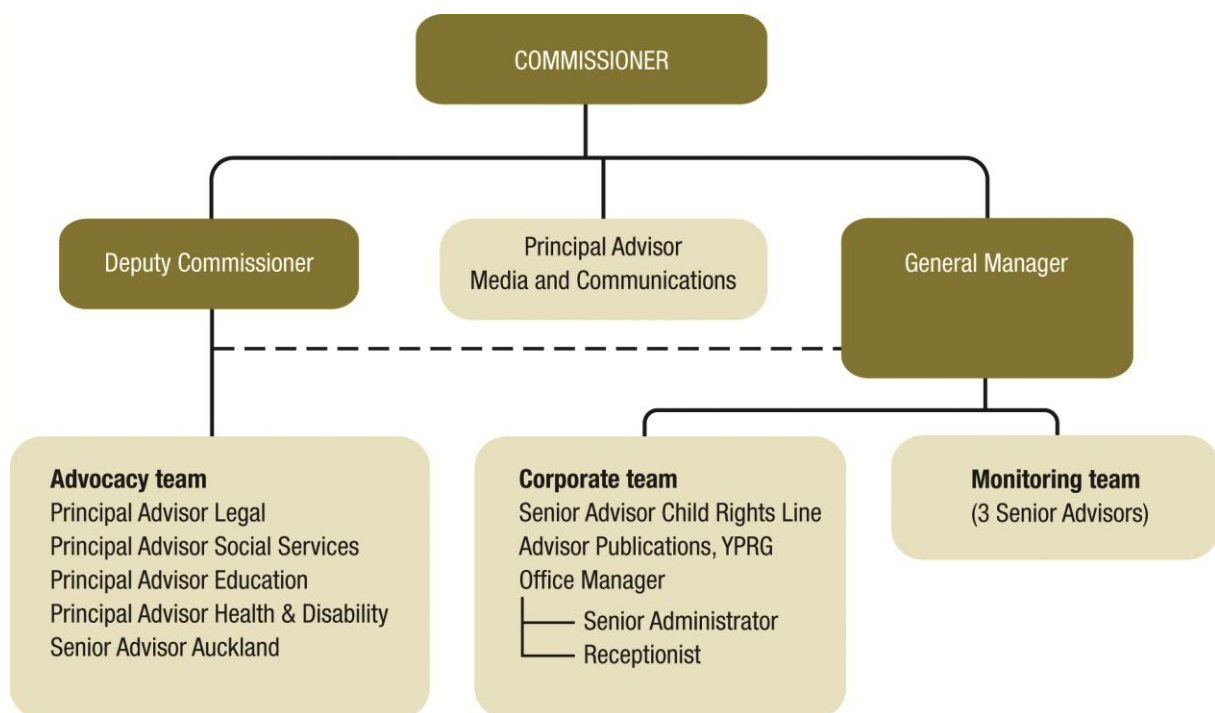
COMMISSIONER

Deputy Commissioner

Principal Advisor
Media and Communications

General Manager

**Advocacy team**
Principal Advisor Legal
Principal Advisor Social Services
Principal Advisor Education
Principal Advisor Health & Disability
Senior Advisor Auckland

**Corporate team**
Senior Advisor Child Rights Line
Advisor Publications, YPRG
Office Manager
Senior Administrator
Receptionist

**Monitoring team**
(3 Senior Advisors)